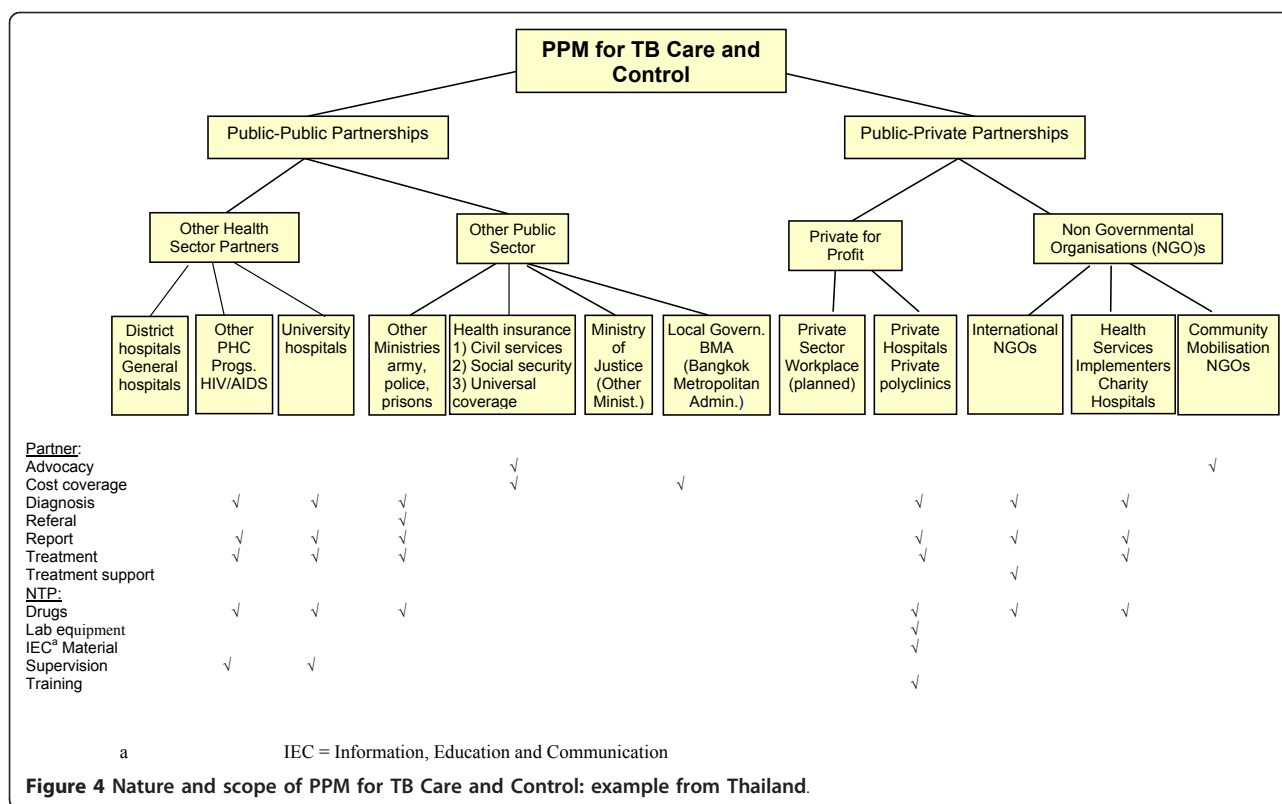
PPM for TB Care and Control

Public-Public Partnerships

Public-Private Partnerships

Other Health Sector Partners

Other Public Sector

Private for Profit

Non Governmental Organisations (NGO)s

District hospitals General hospitals

Other PHC Progs. HIV/AIDS

University hospitals

Other Ministries army, police, prisons

Health insurance 1) Civil services 2) Social security 3) Universal coverage

Ministry of Justice (Other Minist.)

Local Govern. BMA (Bangkok Metropolitan Admin.)

Private Sector Workplace (planned)

Private Hospitals Private polyclinics

International NGOs

Health Services Implementers Charity Hospitals

Community Mobilisation NGOs

| Partner: | | | | | | | | | | | | |
|---|---|---|---|---|---|---|---|---|---|---|---|---|
| Advocacy | | | | √ | | | | | | | √ |
| Cost coverage | | | | √ | | √ | | | | | |
| Diagnosis | √ | √ | √ | | | | | √ | √ | √ | |
| Referal | | | √ | | | | | | | | |
| Report | √ | √ | √ | | | | | √ | √ | √ | |
| Treatment | √ | √ | √ | | | | | √ | √ | √ | |
| Treatment support | | | | | | | | | √ | | |
| NTP: | | | | | | | | | | | |
| Drugs | √ | √ | √ | | | | | √ | √ | √ | |
| Lab equipment | | | | | | | | √ | | | |
| IEC$^a$ Material | | | | | | | | √ | | | |
| Supervision | √ | √ | | | | | | | | | |
| Training | | | | | | | | √ | | | |

a IEC = Information, Education and Communication

Figure 4 Nature and scope of PPM for TB Care and Control: example from Thailand.